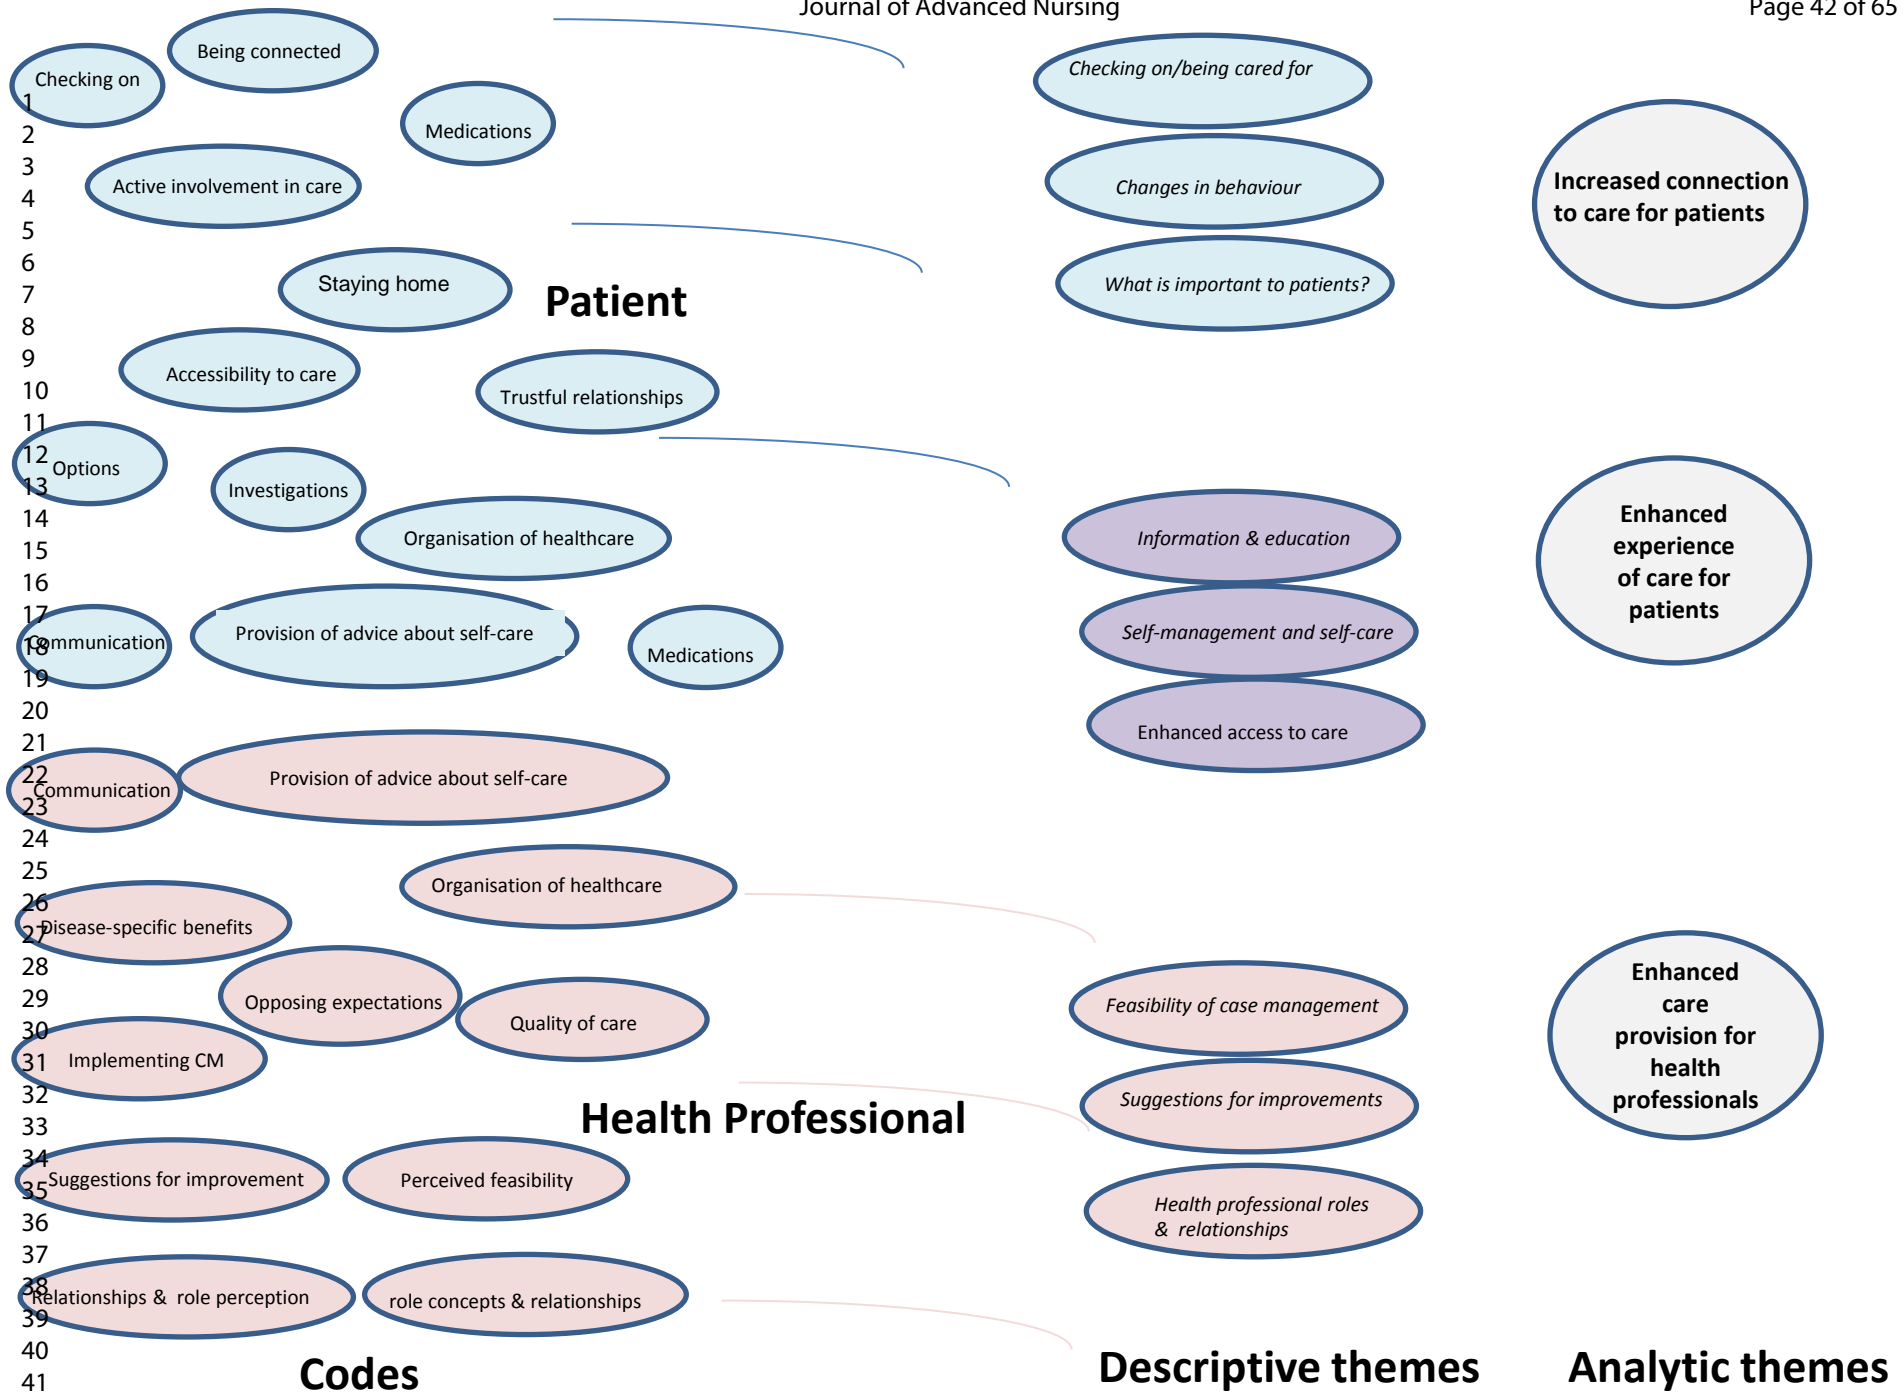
Journal of Advanced Nursing

Page 42 of 65

Being connected

Checking on

Medications

Active involvement in care

Staying home

Patient

Accessibility to care

Trustful relationships

Options

Investigations

Organisation of healthcare

Communication

Provision of advice about self-care

Medications

Communication

Provision of advice about self-care

Organisation of healthcare

Disease-specific benefits

Opposing expectations

Quality of care

Implementing CM

Health Professional

Suggestions for improvement

Perceived feasibility

Relationships & role perception

role concepts & relationships

Codes

Checking on/being cared for

Changes in behaviour

What is important to patients?

Information & education

Self-management and self-care

Enhanced access to care

Feasibility of case management

Suggestions for improvements

Health professional roles & relationships

Descriptive themes

Increased connection to care for patients

Enhanced experience of care for patients

Enhanced care provision for health professionals

Analytic themes

1
2
3
4
5
6
7
8
9
10
11
12
13
14
15
16
17
18
19
20
21
22
23
24
25
26
27
28
29
30
31
32
33
34
35
36
37
38
39
40
41